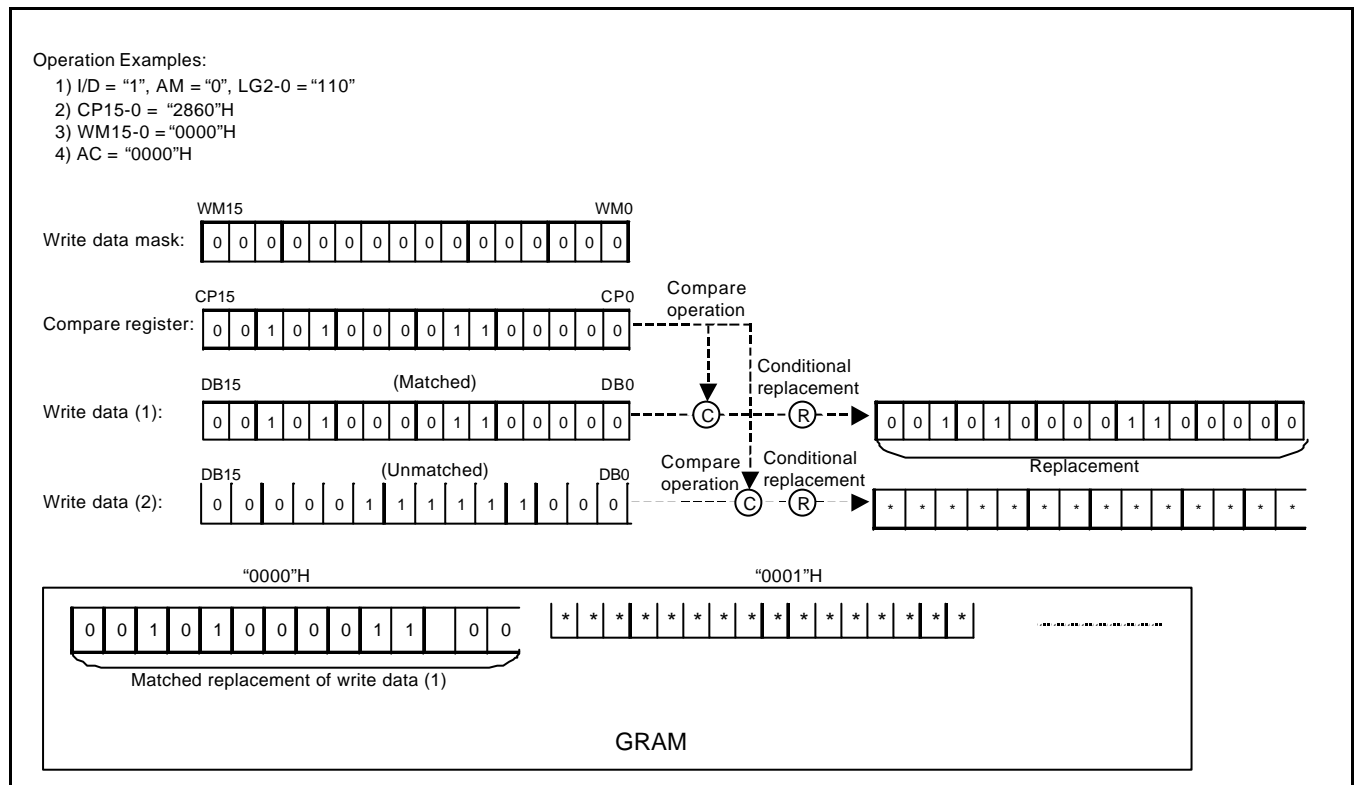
Operation Examples:
1) I/D = "1", AM = "0", LG2-0 = "110"
2) CP15-0 = "2860"H
3) WM15-0 = "0000"H
4) AC = "0000"H

WM15 WM0
Write data mask: 0 0 0 0 0 0 0 0 0 0 0 0 0 0 0 0

CP15 CP0
Compare register: 0 0 1 0 1 0 0 0 0 1 1 0 0 0 0 0

Compare operation

Conditional replacement

DB15 (Matched) DB0
Write data (1): 0 0 1 0 1 0 0 0 0 1 1 0 0 0 0 0

C R

0 0 1 0 1 0 0 0 0 1 1 0 0 0 0 0

Replacement

DB15 (Unmatched) DB0
Write data (2): 0 0 0 0 0 1 1 1 1 1 1 0 0 0

Compare operation C Conditional replacement R

* * * * * * * * * * * * * * * *

"0000"H "0001"H

0 0 1 0 1 0 0 0 0 1 1 0 0

* * * * * * * * * * * * * * * * *

Matched replacement of write data (1)

GRAM